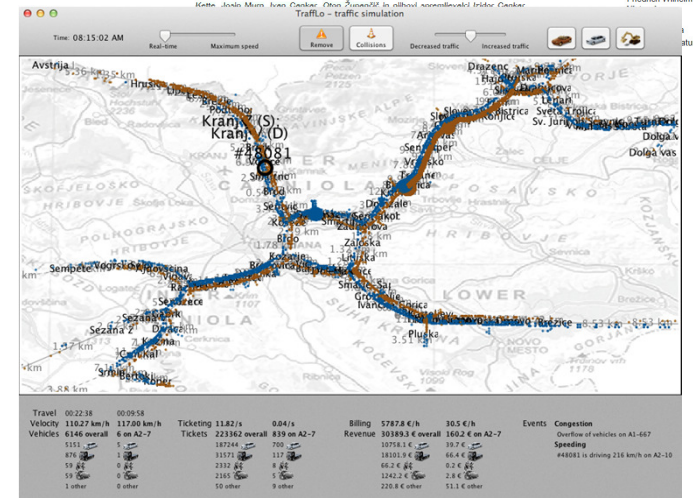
Kette, Jože Murn, Ivan Cankar, Oton Župančič in njihovi sopotniki, Izidor Cankar

TraffLo – traffic simulation

Time: 08:15:02 AM

Real-time Maximum speed

Remove Collisions

Decreased traffic Increased traffic

Avstrija

Hrus

Kranj (S)

Kranj (D)

#48081

Drazenc

Hajdina

Lenart

Sv. Jurij

Sveta Trojica

Dolga vas

Dolga vas

CARNIOLA

POSAVSKO

HRIBOVJE

POLHOGRAJSKO HRIBOVJE

Zaloška

Litija

LOWER

Sempeter

Sežana

Sežana 2

Kozina

Pluska

SUHA KRAJINA

NOTRANJSKA

Travel 00:22:38 00:09:58
Velocity 110.27 km/h 117.00 km/h
Vehicles 6146 overall 6 on A2-7
5151 5
876 0
59 0
59 0
1 other 0 other

Ticketing 11.82/s 0.04/s
Tickets 223362 overall 839 on A2-7
187244 700
31571 117
2332 8
2165 5
50 other 9 other

Billing 5787.8 €/h 30.5 €/h
Revenue 30389.3 € overall 160.2 € on A2-7
10758.1 € 19.7 €
18101.9 € 66.4 €
66.2 € 0.2 €
1242.2 € 2.8 €
220.8 € other 51.1 € other

Events Congestion
Overflow of vehicles on A1-667
Speeding
#48081 is driving 216 km/h on A2-10